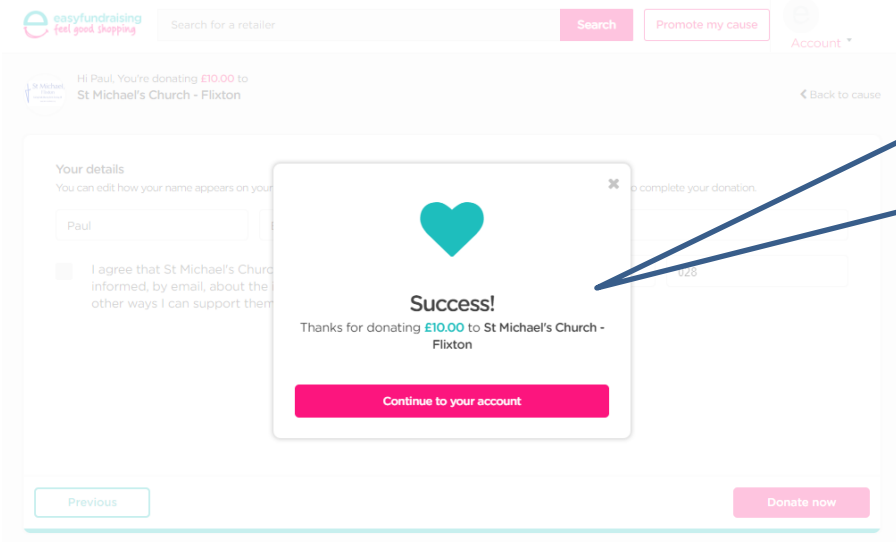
easyfundraising
feel good shopping

Search for a retailer

Search

Promote my cause

Account

St Michael's Church

Hi Paul, You're donating £10.00 to
St Michael's Church - Flixton

Back to cause

Your details
You can edit how your name appears on your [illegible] complete your donation.

Paul

I agree that St Michael's Church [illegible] informed, by email, about the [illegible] other ways I can support them

028

Success!
Thanks for donating £10.00 to St Michael's Church - Flixton

Continue to your account

Previous

Donate now